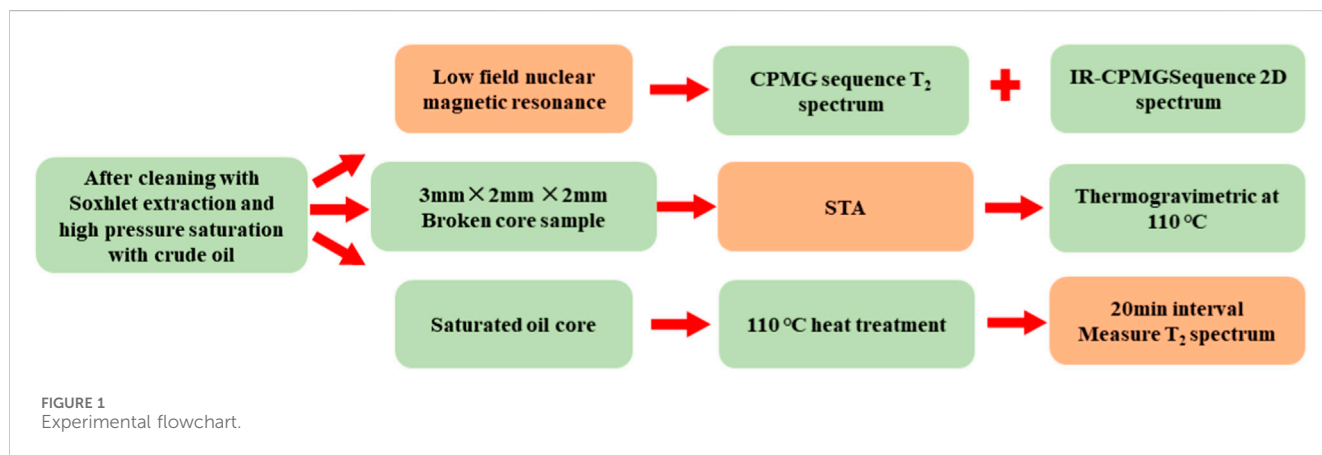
After cleaning with Soxhlet extraction and high pressure saturation with crude oil

Low field nuclear magnetic resonance

CPMG sequence $T_2$ spectrum

IR-CPMGSequence 2D spectrum

3mm×2mm ×2mm Broken core sample

STA

Thermogravimetric at 110 °C

Saturated oil core

110 °C heat treatment

20min interval Measure $T_2$ spectrum

FIGURE 1
Experimental flowchart.